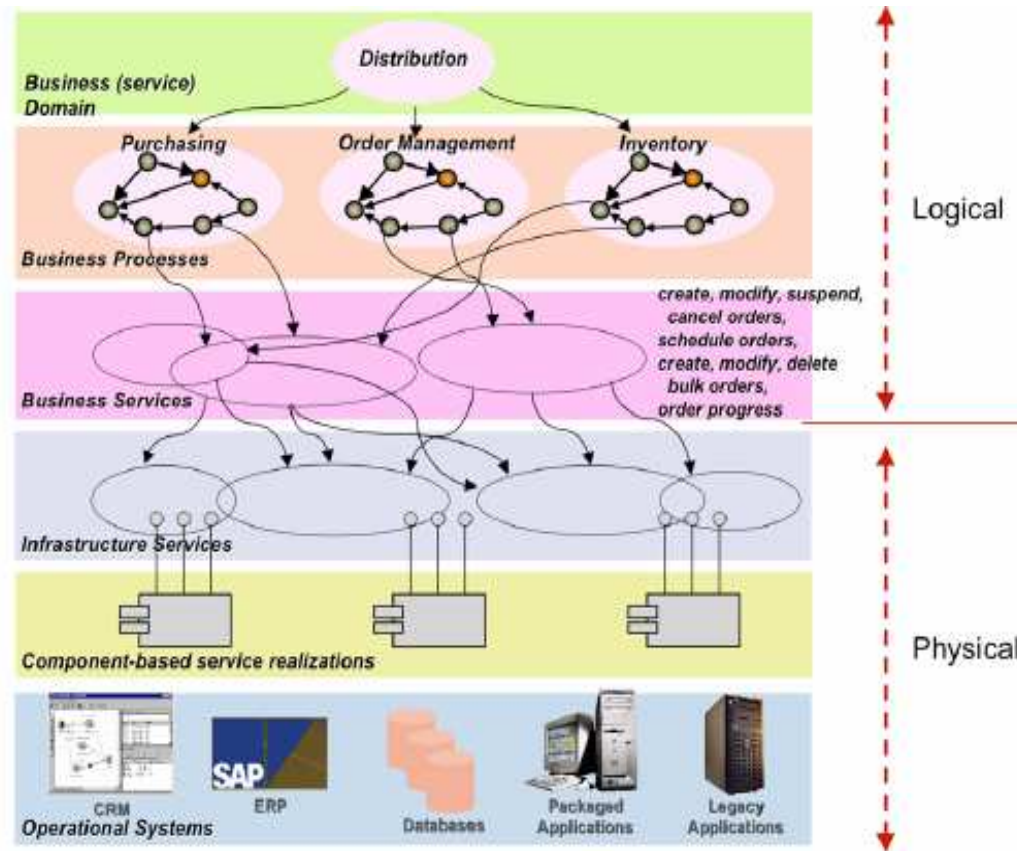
Distribution

Business (service) Domain

Purchasing

Order Management

Inventory

Logical

Business Processes

create, modify, suspend, cancel orders, schedule orders, create, modify, delete bulk orders, order progress

Business Services

Infrastructure Services

Component-based service realizations

Physical

SAP

CRM

ERP

Operational Systems

Databases

Packaged Applications

Legacy Applications